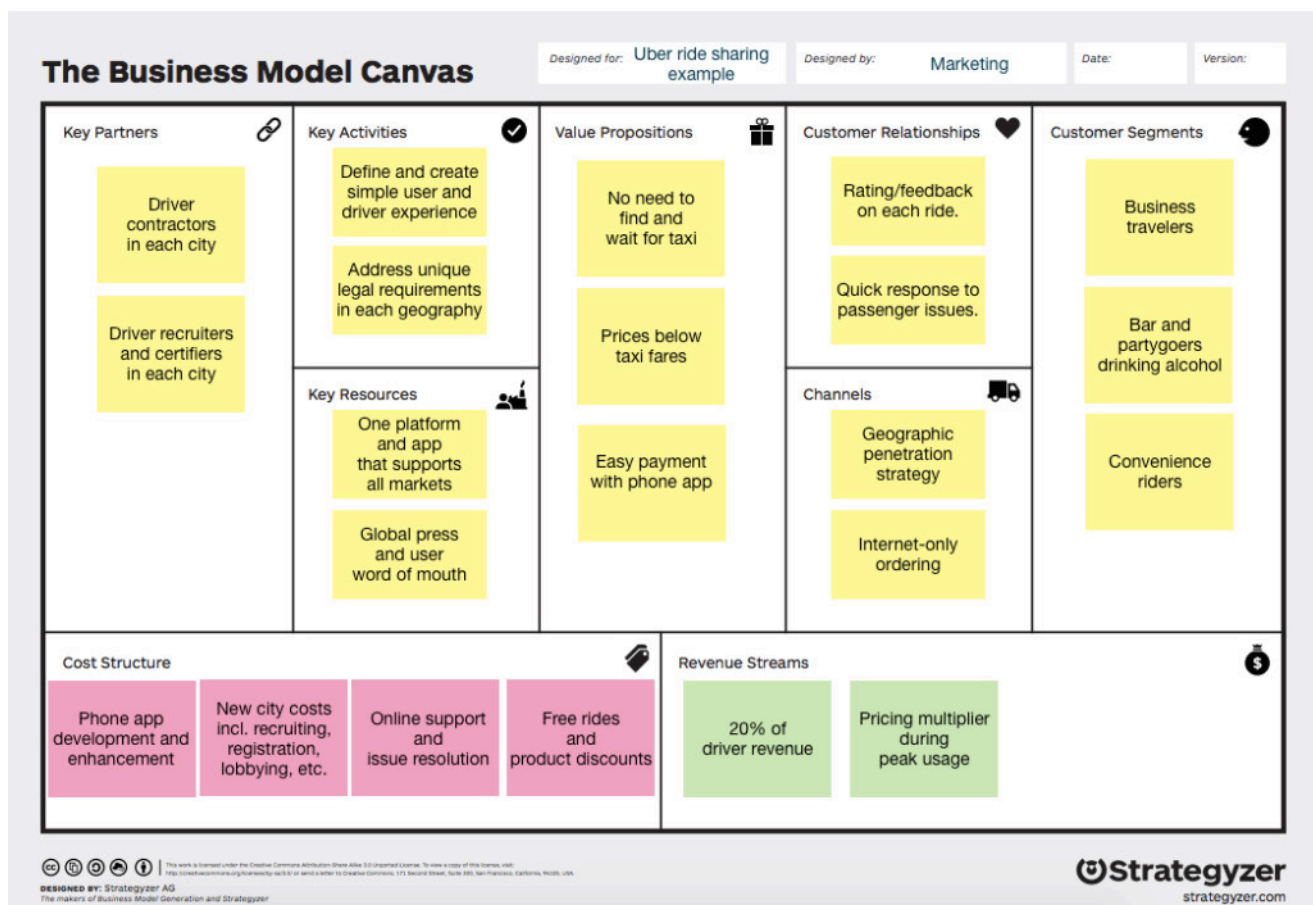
The Business Model Canvas

Designed for: Uber ride sharing example

Designed by: Marketing

Date:

Version:

Key Partners

Driver contractors in each city

Driver recruiters and certifiers in each city

Key Activities

Define and create simple user and driver experience

Address unique legal requirements in each geography

Key Resources

One platform and app that supports all markets

Global press and user word of mouth

Value Propositions

No need to find and wait for taxi

Prices below taxi fares

Easy payment with phone app

Customer Relationships

Rating/feedback on each ride.

Quick response to passenger issues.

Channels

Geographic penetration strategy

Internet-only ordering

Customer Segments

Business travelers

Bar and partygoers drinking alcohol

Convenience riders

Cost Structure

Phone app development and enhancement

New city costs incl. recruiting, registration, lobbying, etc.

Online support and issue resolution

Free rides and product discounts

Revenue Streams

20% of driver revenue

Pricing multiplier during peak usage

This work is licensed under the Creative Commons Attribution-Share Alike 3.0 Unported License. To view a copy of this license, visit: http://creativecommons.org/licenses/by-sa/3.0/ or send a letter to Creative Commons, 171 Second Street, Suite 300, San Francisco, California, 94105, USA.

DESIGNED BY: Strategyzer AG
The makers of Business Model Generation and Strategyzer

Strategyzer
strategyzer.com